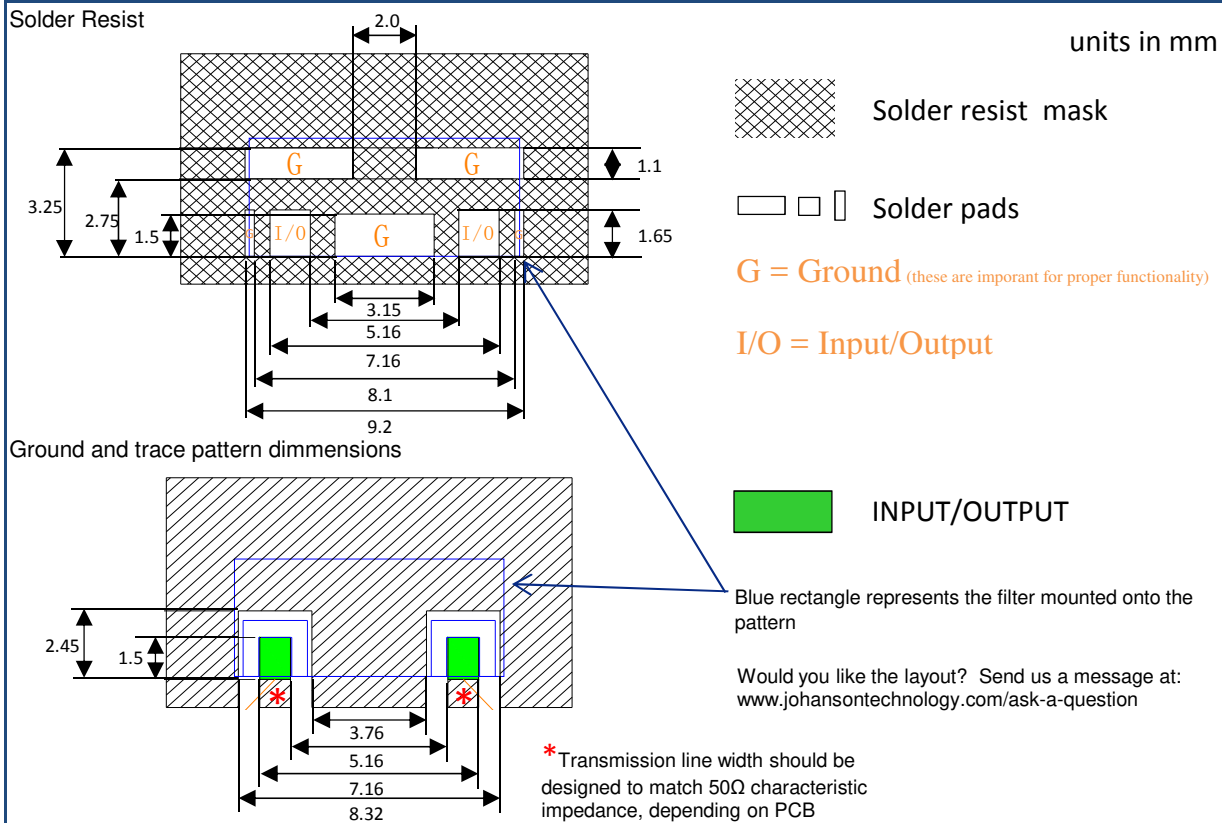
Solder Resist

units in mm

2.0

G G

1.1

3.25

2.75

1.5

I/O G I/O

1.65

3.15

5.16

7.16

8.1

9.2

Solder resist mask

Solder pads

G = Ground (these are imporant for proper functionality)

I/O = Input/Output

Ground and trace pattern dimmensions

INPUT/OUTPUT

Blue rectangle represents the filter mounted onto the pattern

2.45

1.5

Would you like the layout? Send us a message at: www.johansontechnology.com/ask-a-question

3.76

5.16

7.16

8.32

*Transmission line width should be designed to match 50Ω characteristic impedance, depending on PCB